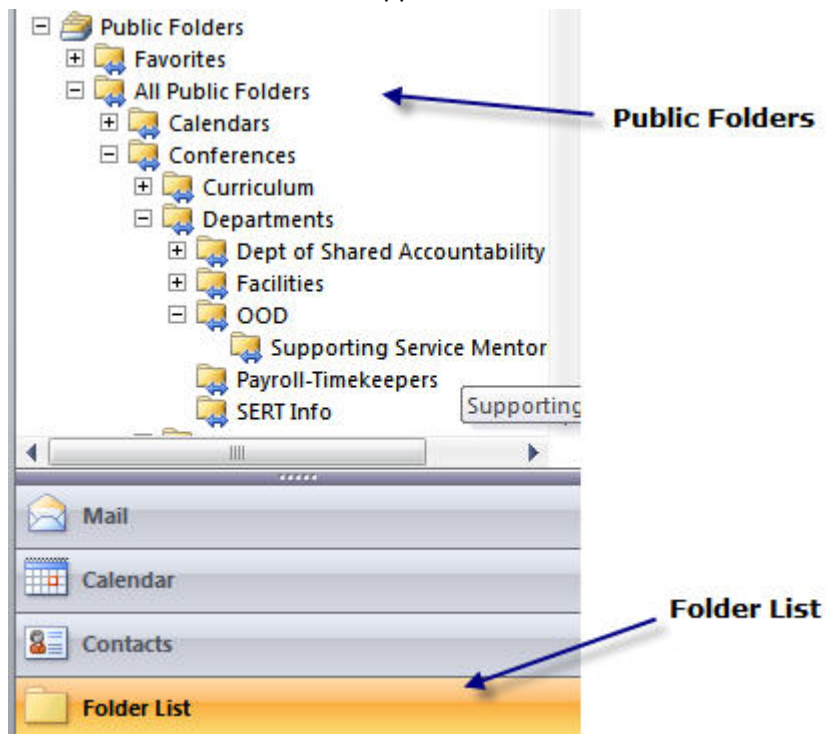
Public Folders
Favorites
All Public Folders
Calendars
Conferences
Curriculum
Departments
Dept of Shared Accountability
Facilities
OOD
Supporting Service Mentor
Payroll-Timekeepers
SERT Info
Supporting

Public Folders

Mail
Calendar
Contacts
Folder List

Folder List